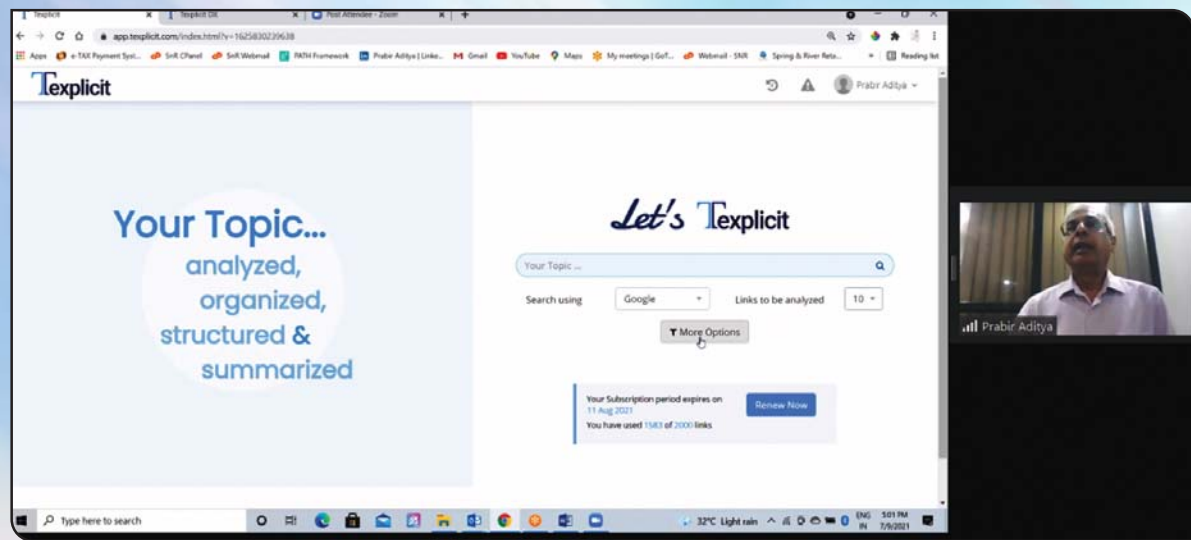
Texplicit | Texplicit DX | Post Attendee - Zoom

app.texplicit.com/index.html?v=1625830239638

Apps  e-TAX Payment Syst...  SnR CPanel  SnR Webmail  PATH Framework  Prabir Aditya | Linke...  Gmail  YouTube  Maps  My meetings | GoT...  Webmail - SNR  Spring & River Reta...  »  Reading list

Texplicit

Prabir Aditya

Your Topic...
analyzed,
organized,
structured &
summarized

Let's Texplicit

Your Topic ...

Search using  Google  Links to be analyzed  10

More Options

Your Subscription period expires on 11 Aug 2021
You have used 1583 of 2000 links

Renew Now

Prabir Aditya

Type here to search

32°C Light rain  ENG IN  5:01 PM 7/9/2021